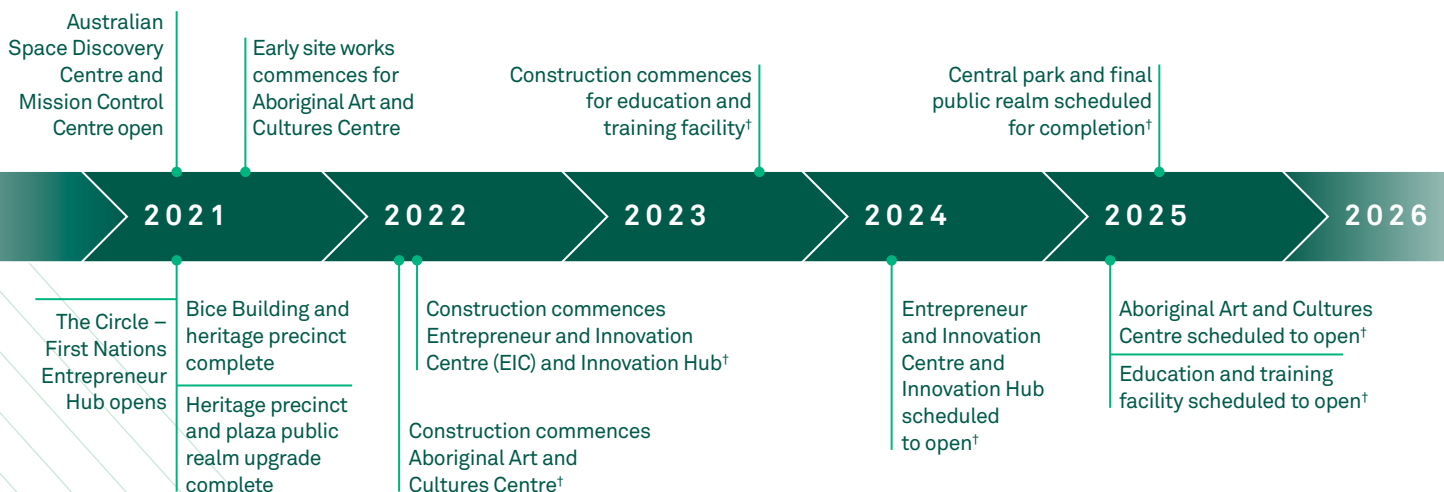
Australian Space Discovery Centre and Mission Control Centre open

Early site works commences for Aboriginal Art and Cultures Centre

Construction commences for education and training facility†

Central park and final public realm scheduled for completion†

2021

2022

2023

2024

2025

2026

The Circle – First Nations Entrepreneur Hub opens

Bice Building and heritage precinct complete

Heritage precinct and plaza public realm upgrade complete

Construction commences Entrepreneur and Innovation Centre (EIC) and Innovation Hub†

Construction commences Aboriginal Art and Cultures Centre†

Entrepreneur and Innovation Centre and Innovation Hub scheduled to open†

Aboriginal Art and Cultures Centre scheduled to open†

Education and training facility scheduled to open†